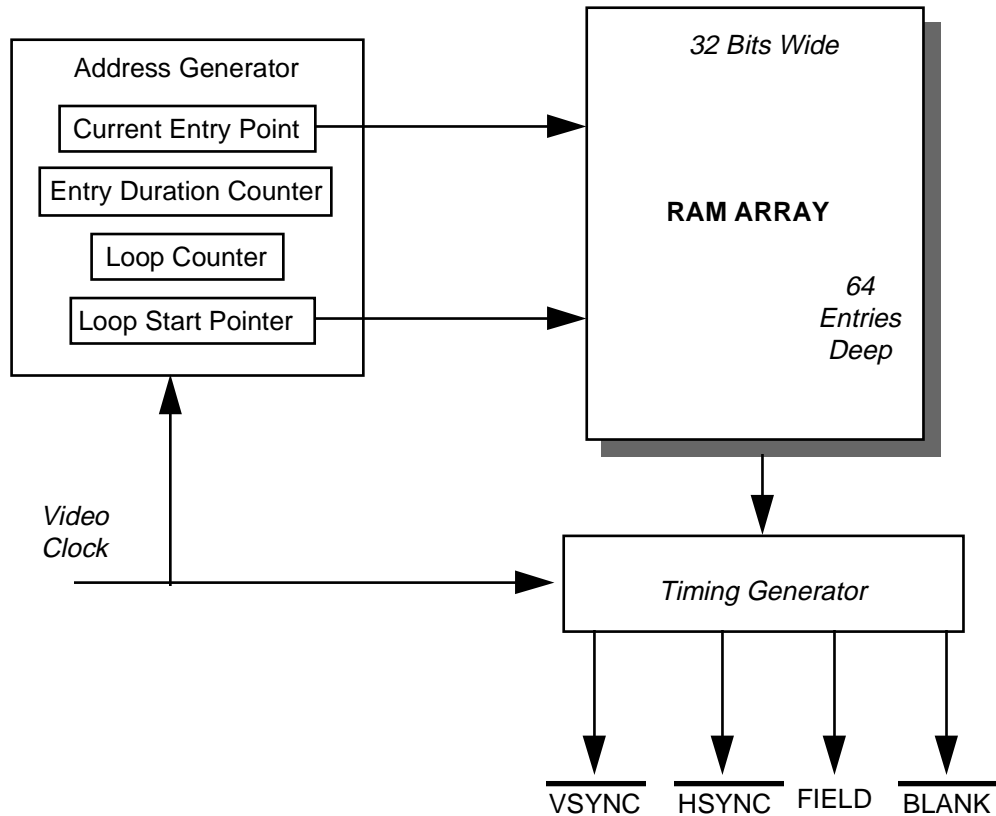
Address Generator

Current Entry Point

Entry Duration Counter

Loop Counter

Loop Start Pointer

32 Bits Wide

RAM ARRAY

64 Entries Deep

Video Clock

Timing Generator

$\overline{\text{VSYNC}}$ $\overline{\text{HSYNC}}$ FIELD $\overline{\text{BLANK}}$